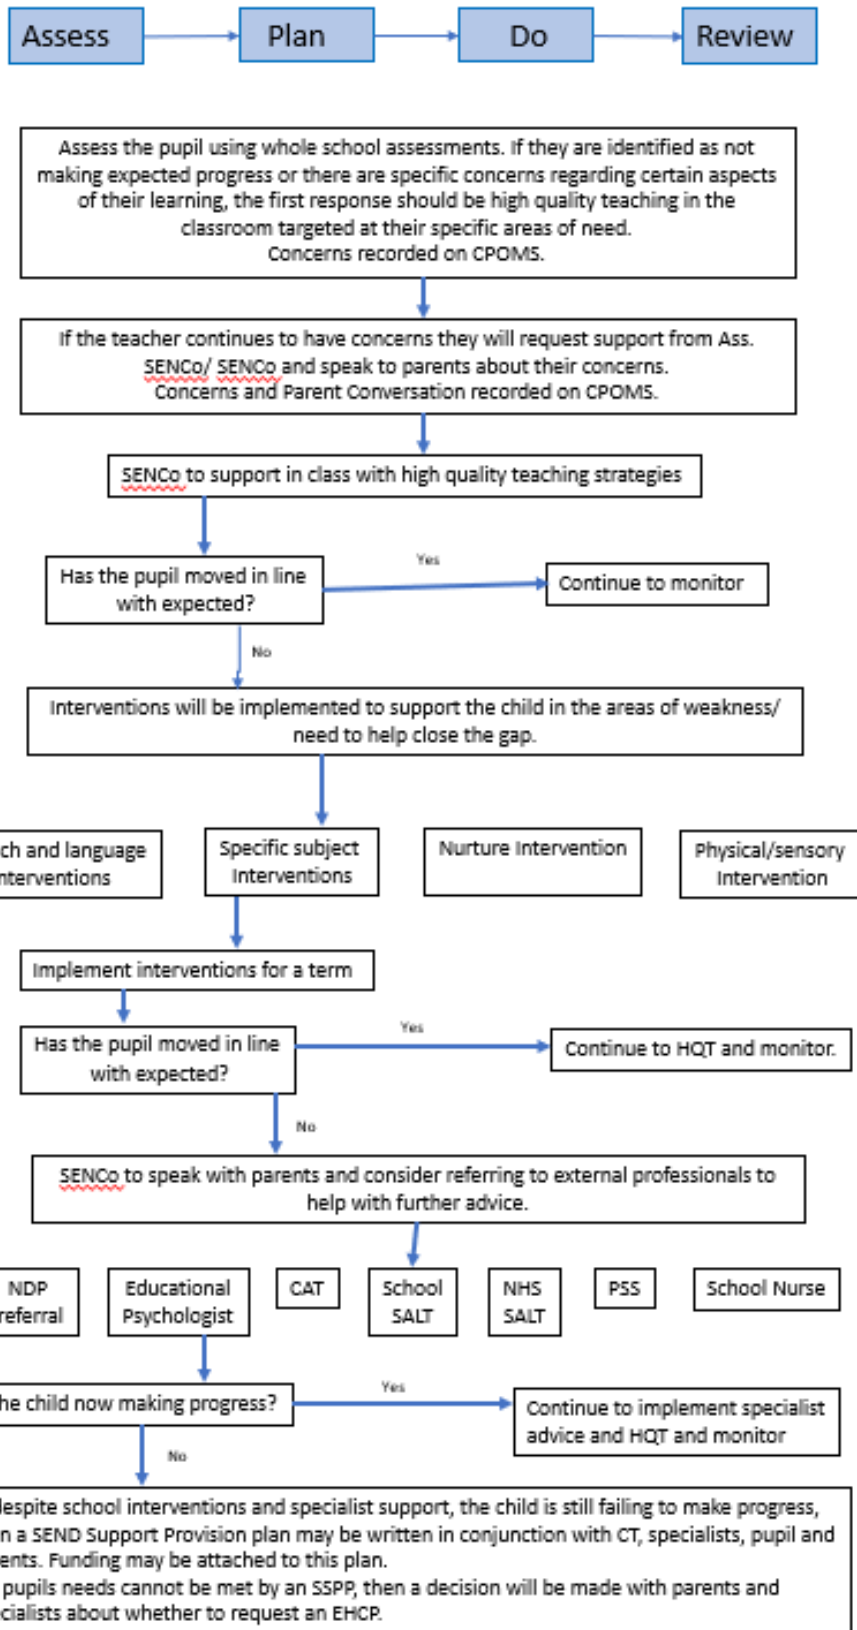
Assess

Plan

Do

Review

Assess the pupil using whole school assessments. If they are identified as not making expected progress or there are specific concerns regarding certain aspects of their learning, the first response should be high quality teaching in the classroom targeted at their specific areas of need.
Concerns recorded on CPOMS.

If the teacher continues to have concerns they will request support from Ass. SENCo/ SENCo and speak to parents about their concerns.
Concerns and Parent Conversation recorded on CPOMS.

SENCo to support in class with high quality teaching strategies

Has the pupil moved in line with expected?

Yes

Continue to monitor

No

Interventions will be implemented to support the child in the areas of weakness/ need to help close the gap.

ch and language nterventions

Specific subject Interventions

Nurture Intervention

Physical/sensory Intervention

Implement interventions for a term

Has the pupil moved in line with expected?

Yes

Continue to HQT and monitor.

No

SENCo to speak with parents and consider referring to external professionals to help with further advice.

NDP referral

Educational Psychologist

CAT

School SALT

NHS SALT

PSS

School Nurse

he child now making progress?

Yes

Continue to implement specialist advice and HQT and monitor

No

lespite school interventions and specialist support, the child is still failing to make progress, n a SEND Support Provision plan may be written in conjunction with CT, specialists, pupil and ents. Funding may be attached to this plan.
pupils needs cannot be met by an SSPP, then a decision will be made with parents and cialists about whether to request an EHCP.